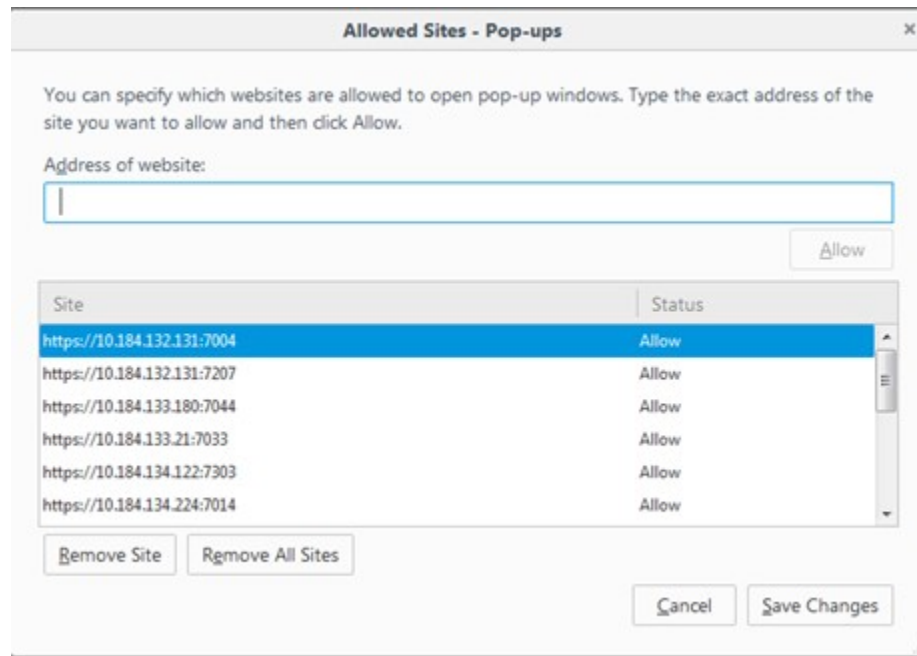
Allowed Sites - Pop-ups

×

You can specify which websites are allowed to open pop-up windows. Type the exact address of the site you want to allow and then click Allow.

Address of website:

Allow

| Site | Status |
|---|---|
| https://10.184.132.131:7004 | Allow |
| https://10.184.132.131:7207 | Allow |
| https://10.184.133.180:7044 | Allow |
| https://10.184.133.21:7033 | Allow |
| https://10.184.134.122:7303 | Allow |
| https://10.184.134.224:7014 | Allow |

Remove Site

Remove All Sites

Cancel

Save Changes